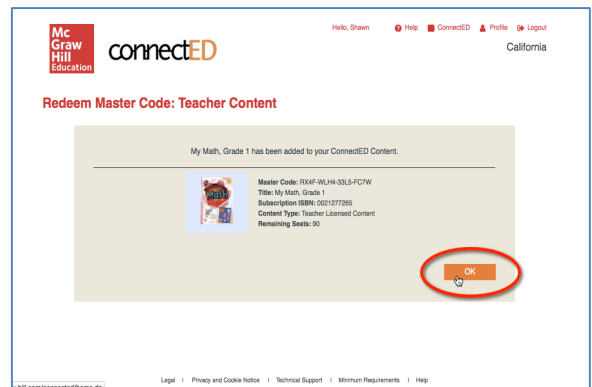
Mc Graw Hill Education

connectED

Hello, Shawn

Help

ConnectED

Profile

Logout

California

Redeem Master Code: Teacher Content

My Math, Grade 1 has been added to your ConnectED Content.

Master Code: RX4F-WLH4-33L5-FC7W
Title: My Math, Grade 1
Subscription ISBN: 0021277265
Content Type: Teacher Licensed Content
Remaining Seats: 90

OK

Legal | Privacy and Cookie Notice | Technical Support | Minimum Requirements | Help

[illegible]-hill.com/connected/home.do